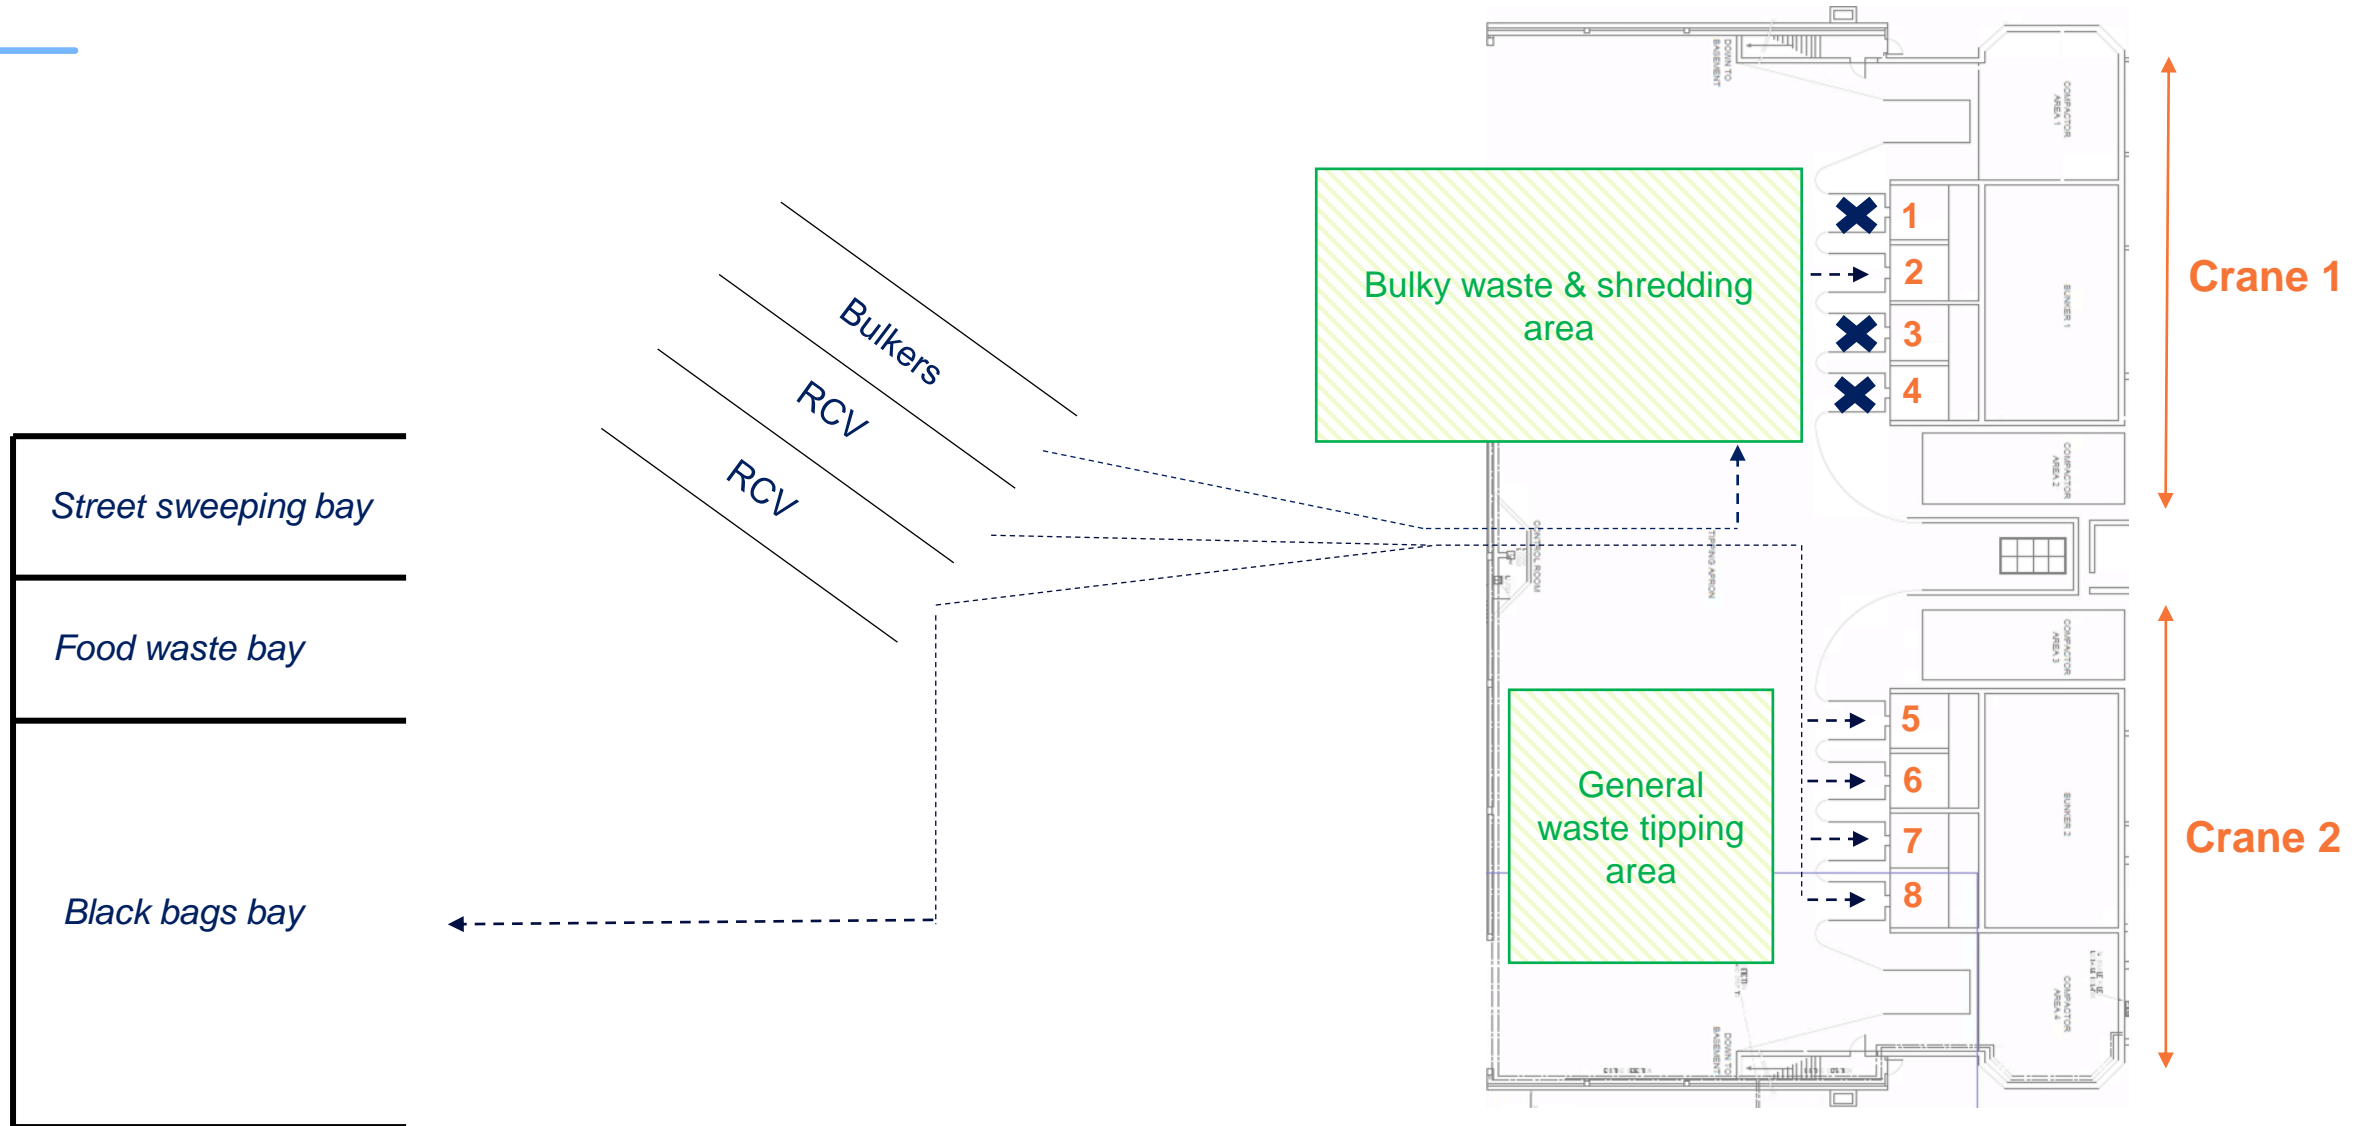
Street sweeping bay

Food waste bay

Black bags bay

Bulkers

RCV

RCV

DOWN TO BASEMENT

COMPACTOR AREA 1

Bulky waste & shredding area

1

2

3

4

BUNKER 1

Crane 1

COMPACTOR AREA 2

CONTROL ROOM

TIPPING APRON

COMPACTOR AREA 3

5

6

7

8

General waste tipping area

BUNKER 2

Crane 2

COMPACTOR AREA 4

DOWN TO BASEMENT